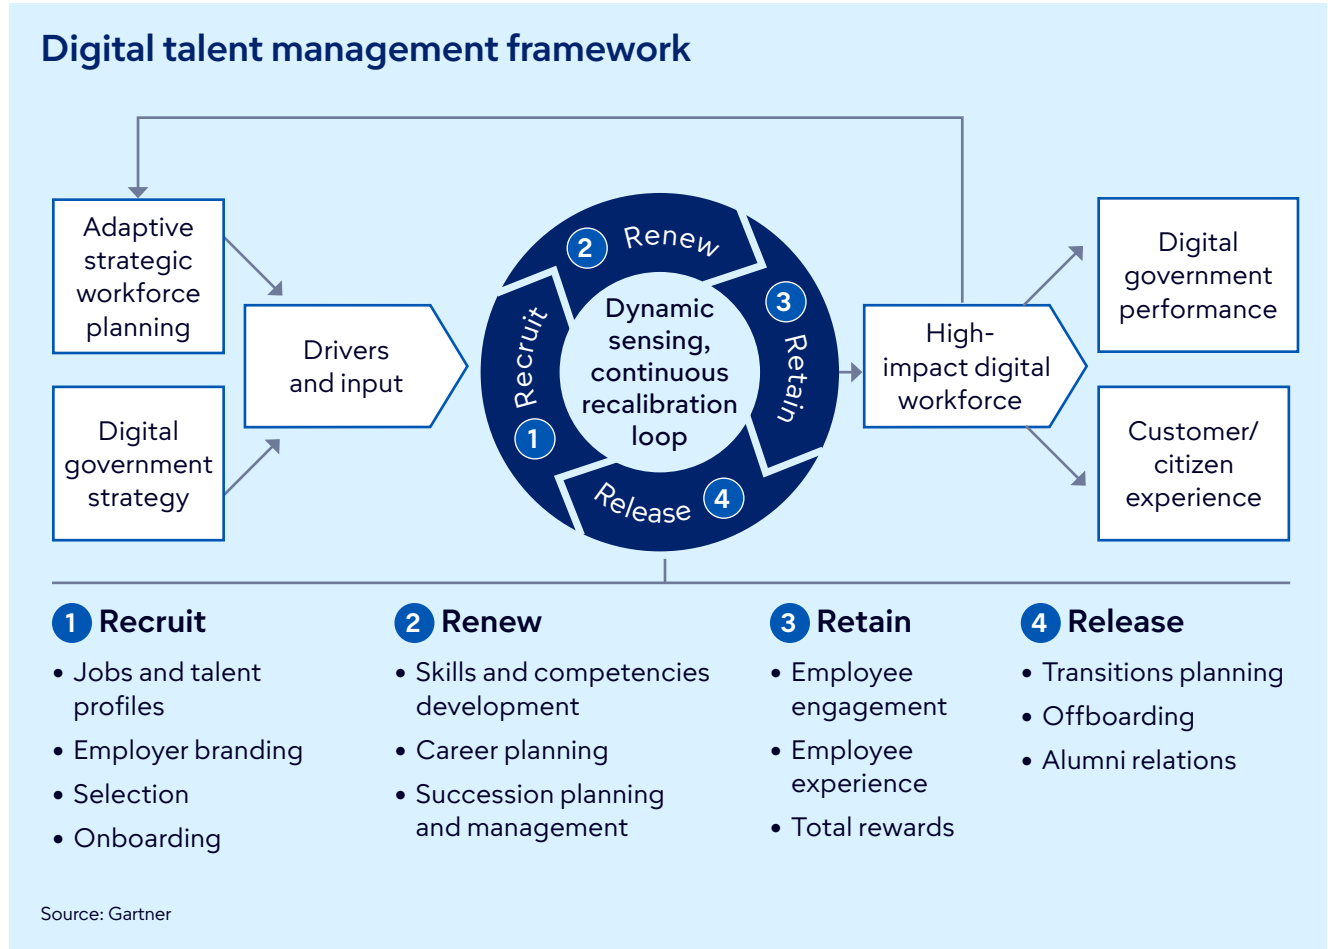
Digital talent management framework

Adaptive strategic workforce planning

Digital government strategy

Drivers and input

2 Renew

3 Retain

1 Recruit

4 Release

Dynamic sensing, continuous recalibration loop

High-impact digital workforce

Digital government performance

Customer/ citizen experience

1 Recruit
• Jobs and talent profiles
• Employer branding
• Selection
• Onboarding

2 Renew
• Skills and competencies development
• Career planning
• Succession planning and management

3 Retain
• Employee engagement
• Employee experience
• Total rewards

4 Release
• Transitions planning
• Offboarding
• Alumni relations

Source: Gartner